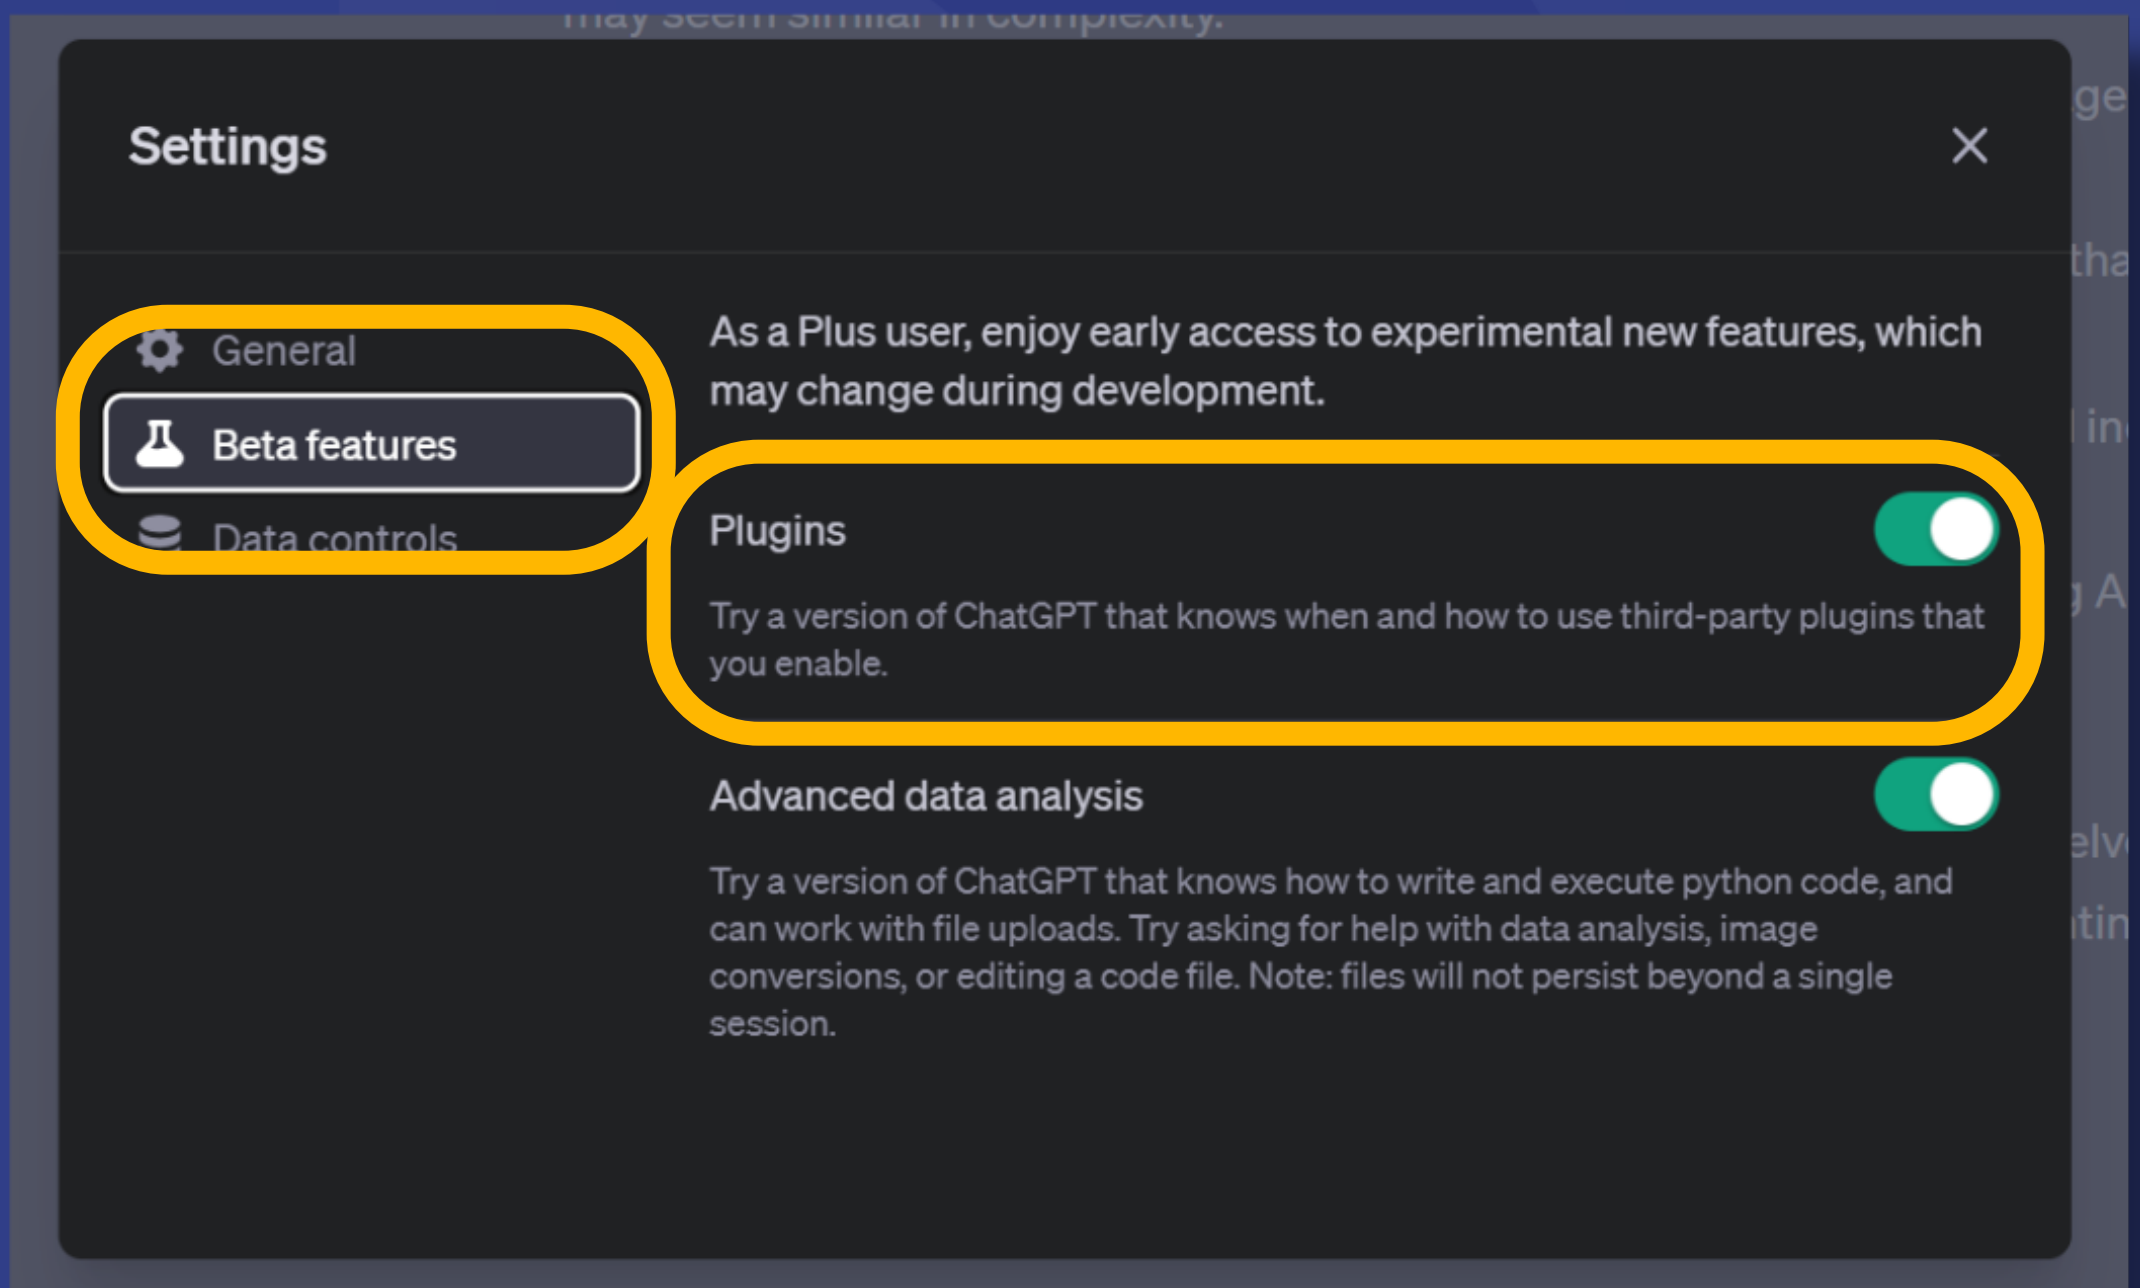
may seem similar in complexity.

Settings

×

General

Beta features

Data controls

As a Plus user, enjoy early access to experimental new features, which may change during development.

Plugins

Try a version of ChatGPT that knows when and how to use third-party plugins that you enable.

Advanced data analysis

Try a version of ChatGPT that knows how to write and execute python code, and can work with file uploads. Try asking for help with data analysis, image conversions, or editing a code file. Note: files will not persist beyond a single session.

ge

tha

l in

g A

elv

tin